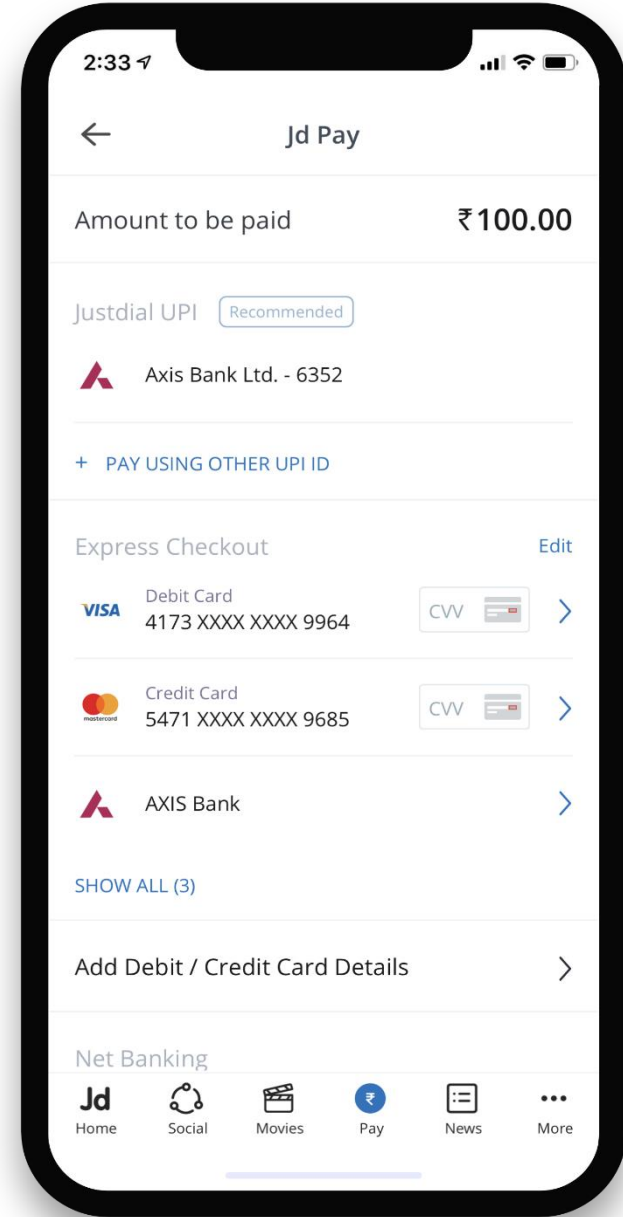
2:33

Jd Pay

Amount to be paid ₹100.00

Justdial UPI Recommended

Axis Bank Ltd. - 6352

+ PAY USING OTHER UPI ID

Express Checkout Edit

VISA Debit Card 4173 XXXX XXXX 9964 CVV

mastercard Credit Card 5471 XXXX XXXX 9685 CVV

AXIS Bank

SHOW ALL (3)

Add Debit / Credit Card Details

Net Banking

Jd Home Social Movies ₹ Pay News More